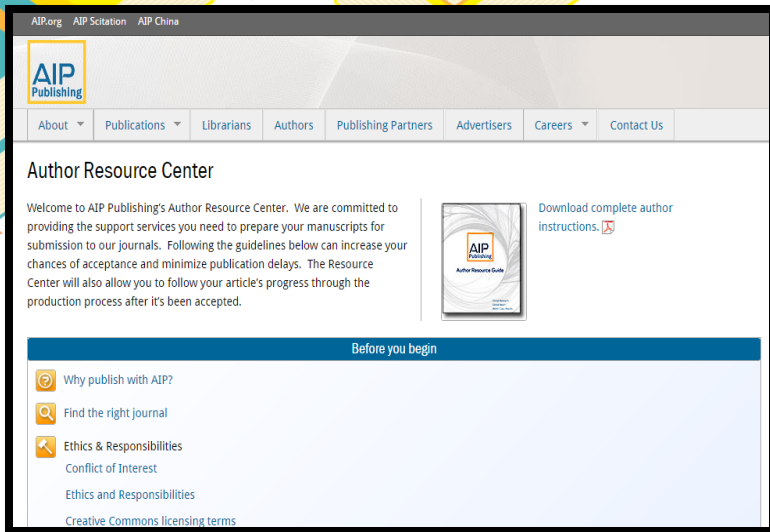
AIP.org AIP Scitation AIP China

AIP Publishing

About Publications Librarians Authors Publishing Partners Advertisers Careers Contact Us

Author Resource Center

Welcome to AIP Publishing's Author Resource Center. We are committed to providing the support services you need to prepare your manuscripts for submission to our journals. Following the guidelines below can increase your chances of acceptance and minimize publication delays. The Resource Center will also allow you to follow your article's progress through the production process after it's been accepted.

AIP Publishing
Author Resource Guide

Download complete author instructions.

Before you begin

Why publish with AIP?

Find the right journal

Ethics & Responsibilities

Conflict of Interest

Ethics and Responsibilities

Creative Commons licensing terms